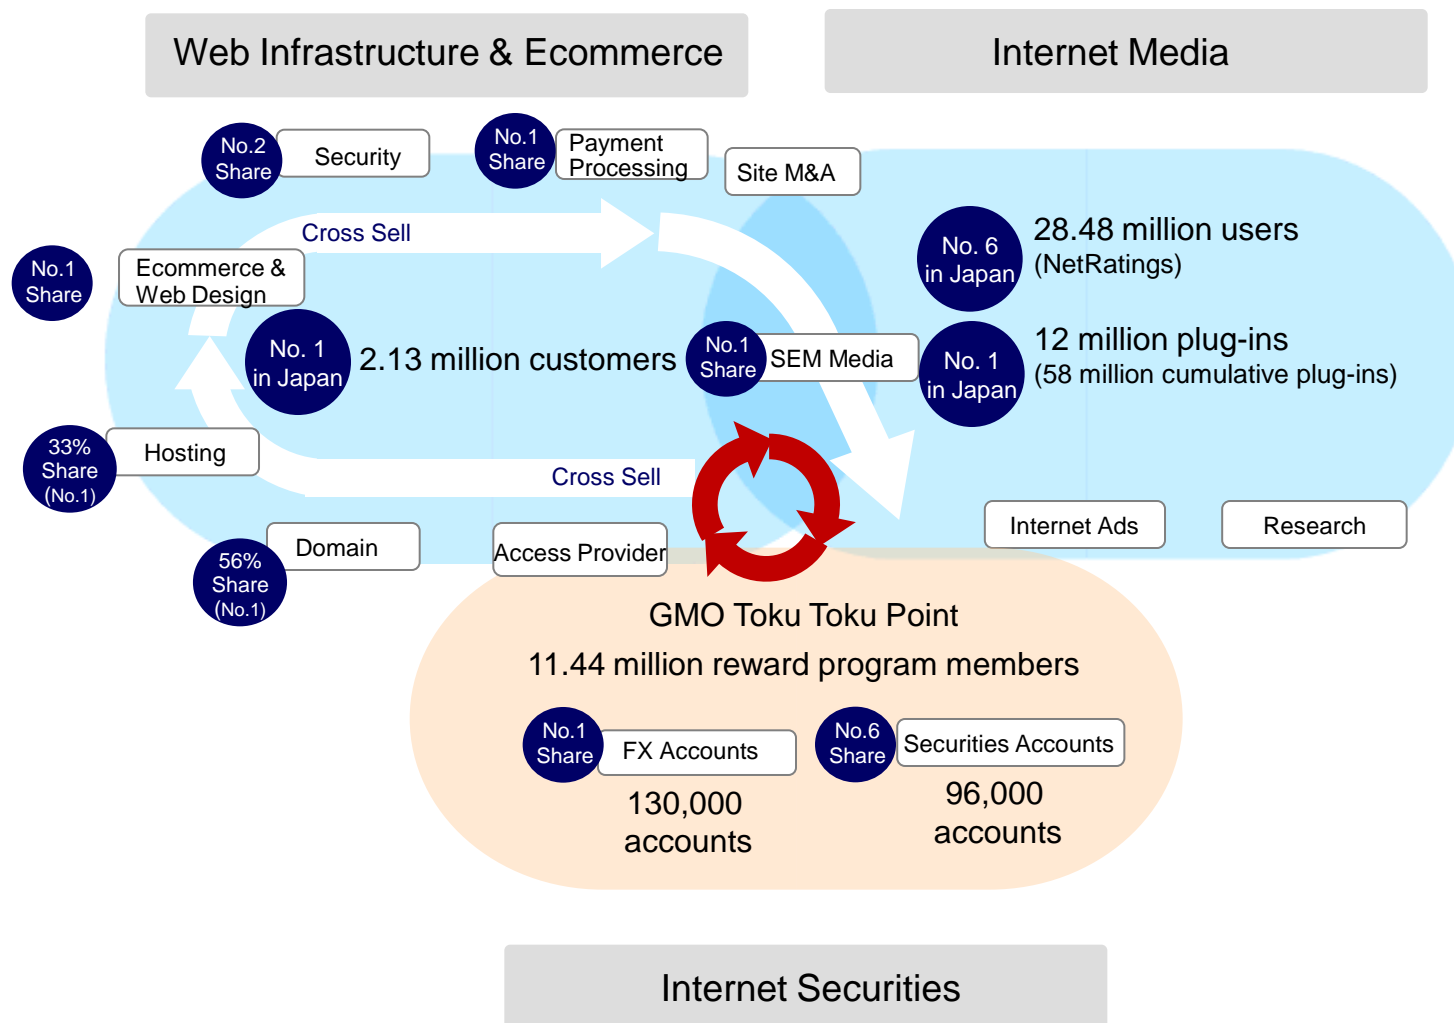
Web Infrastructure & Ecommerce

Internet Media

No.2 Share
Security

No.1 Share
Payment Processing

Site M&A

Cross Sell

No.1 Share
Ecommerce & Web Design

No. 6 in Japan
28.48 million users
(NetRatings)

No. 1 in Japan
2.13 million customers

No.1 Share
SEM Media

No. 1 in Japan
12 million plug-ins
(58 million cumulative plug-ins)

33% Share (No.1)
Hosting

Cross Sell

Internet Ads

Research

56% Share (No.1)
Domain

Access Provider

GMO Toku Toku Point
11.44 million reward program members

No.1 Share
FX Accounts
130,000 accounts

No.6 Share
Securities Accounts
96,000 accounts

Internet Securities